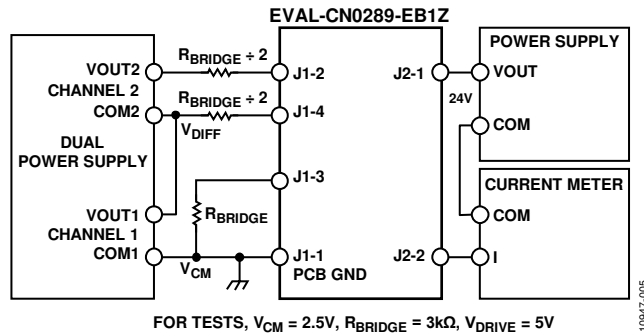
EVAL-CN0289-EB1Z

VOUT2
CHANNEL 2
COM2

DUAL
POWER SUPPLY

VOUT1
CHANNEL 1
COM1

$R_{BRIDGE} \div 2$
$R_{BRIDGE} \div 2$
$V_{DIFF}$
$R_{BRIDGE}$
$V_{CM}$

J1-2
J1-4
J1-3
J1-1
PCB GND

J2-1
24V
J2-2

POWER SUPPLY
VOUT
COM

CURRENT METER
COM
I

FOR TESTS, $V_{CM}$ = 2.5V, $R_{BRIDGE}$ = 3kΩ, $V_{DRIVE}$ = 5V

10947-005